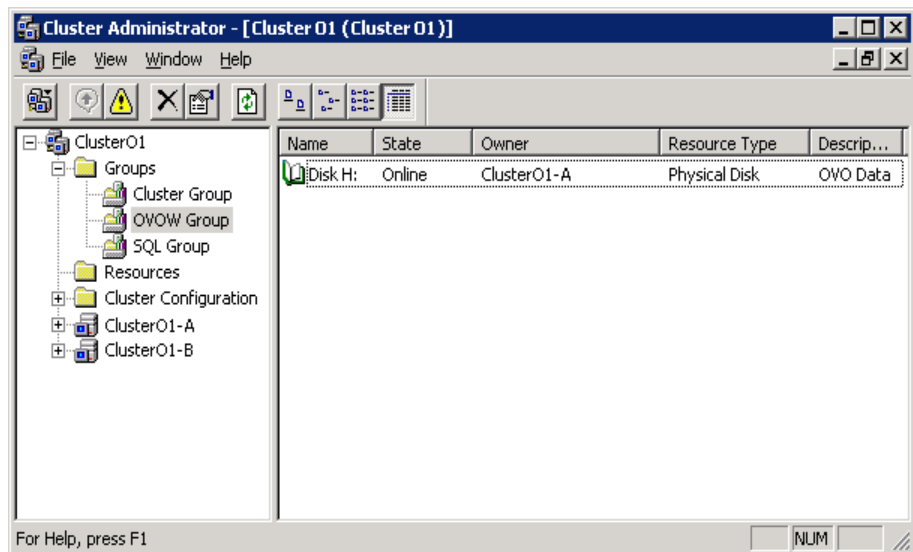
Cluster Administrator - [Cluster01 (Cluster01)]

File View Window Help

Cluster01
Groups
Cluster Group
OVOW Group
SQL Group
Resources
Cluster Configuration
Cluster01-A
Cluster01-B

| Name | State | Owner | Resource Type | Descrip... |
|---|---|---|---|---|
| Disk H: | Online | Cluster01-A | Physical Disk | OVO Data |

For Help, press F1

NUM